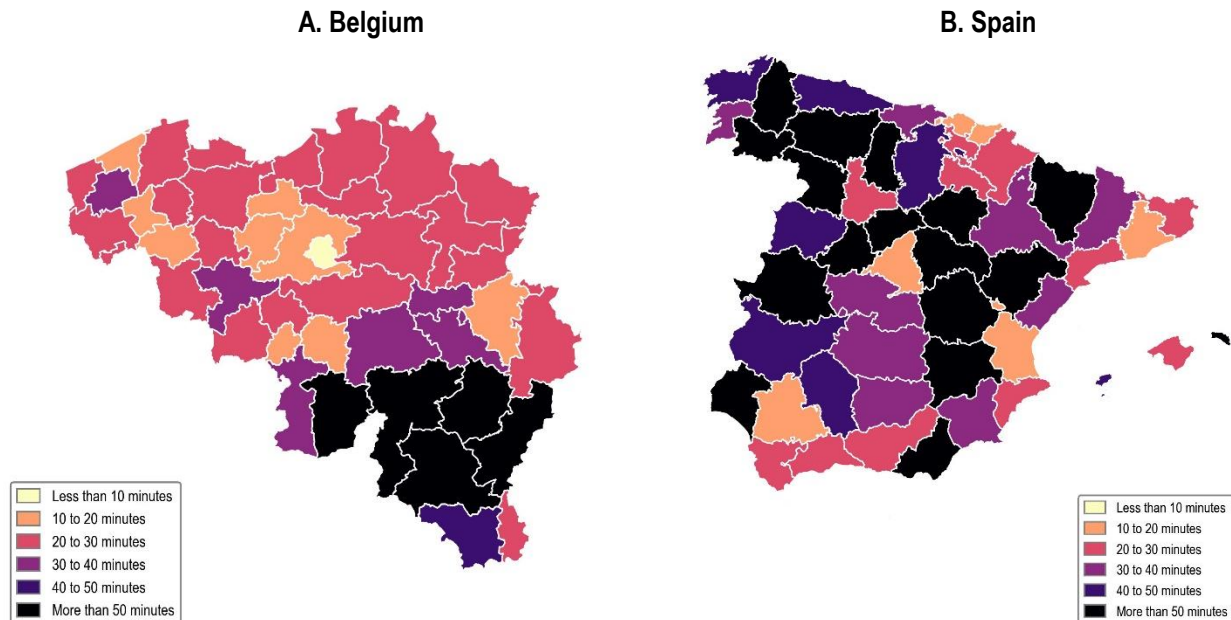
A. Belgium

Less than 10 minutes
10 to 20 minutes
20 to 30 minutes
30 to 40 minutes
40 to 50 minutes
More than 50 minutes

B. Spain

Less than 10 minutes
10 to 20 minutes
20 to 30 minutes
30 to 40 minutes
40 to 50 minutes
More than 50 minutes